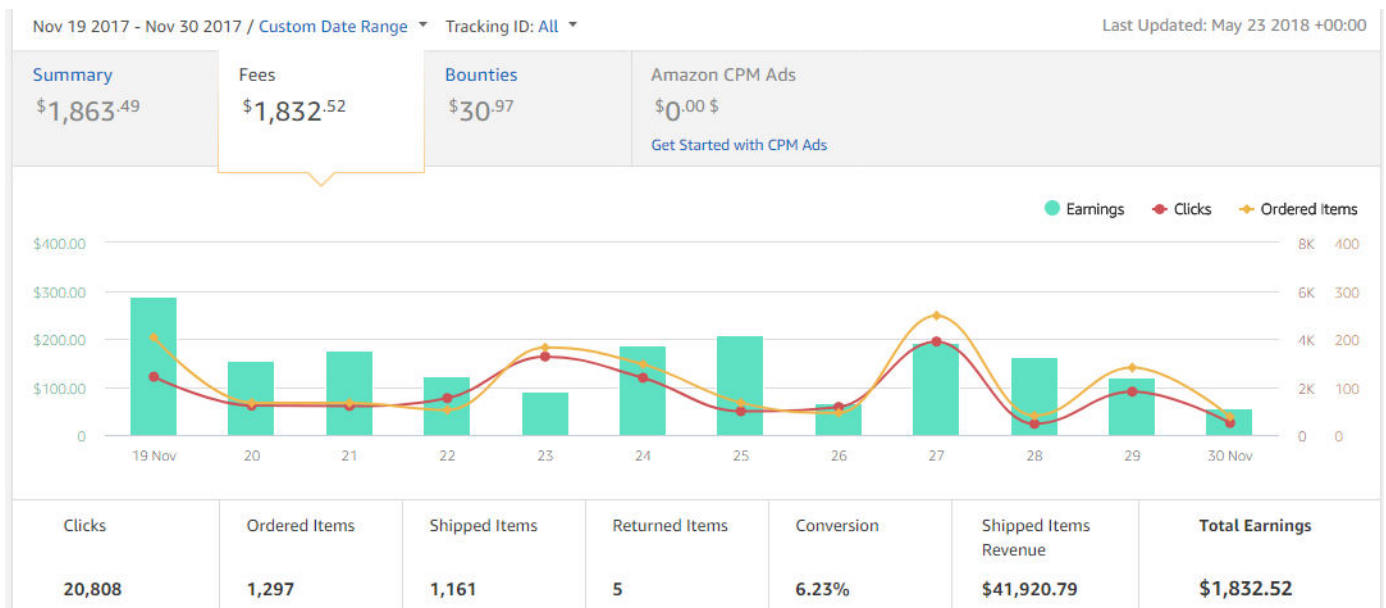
Nov 19 2017 - Nov 30 2017 / Custom Date Range ▾ Tracking ID: All ▾

Last Updated: May 23 2018 +00:00

Summary
$1,863.49

Fees
$1,832.52

Bounties
$30.97

Amazon CPM Ads
$0.00 $
Get Started with CPM Ads

Earnings Clicks Ordered Items

$400.00
$300.00
$200.00
$100.00
0

8K 400
6K 300
4K 200
2K 100
0 0

19 Nov 20 21 22 23 24 25 26 27 28 29 30 Nov

| Clicks | Ordered Items | Shipped Items | Returned Items | Conversion | Shipped Items Revenue | Total Earnings |
|---|---|---|---|---|---|---|
| 20,808 | 1,297 | 1,161 | 5 | 6.23% | $41,920.79 | $1,832.52 |